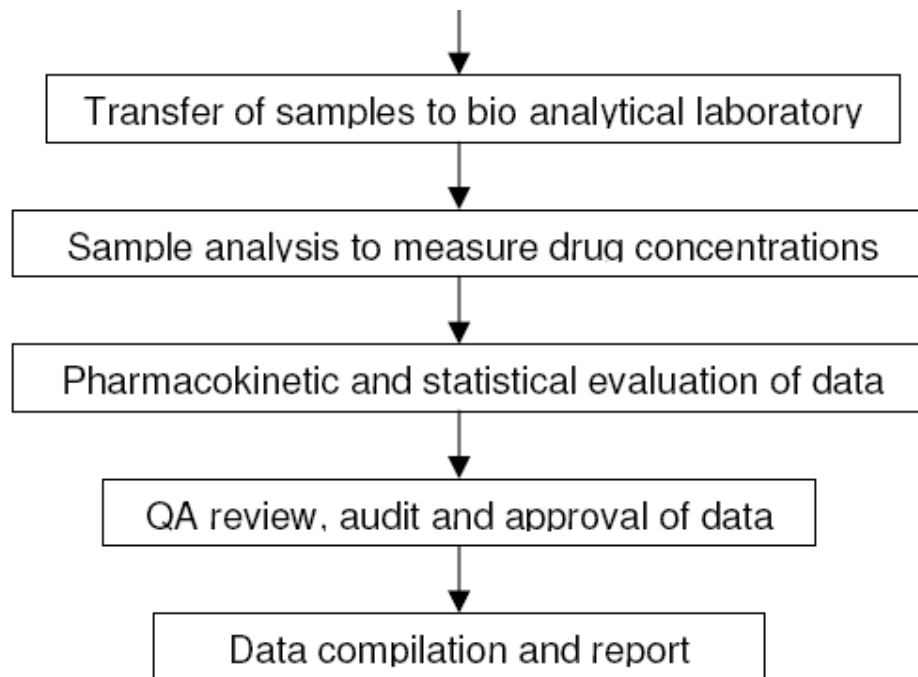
Transfer of samples to bio analytical laboratory

Sample analysis to measure drug concentrations

Pharmacokinetic and statistical evaluation of data

QA review, audit and approval of data

Data compilation and report